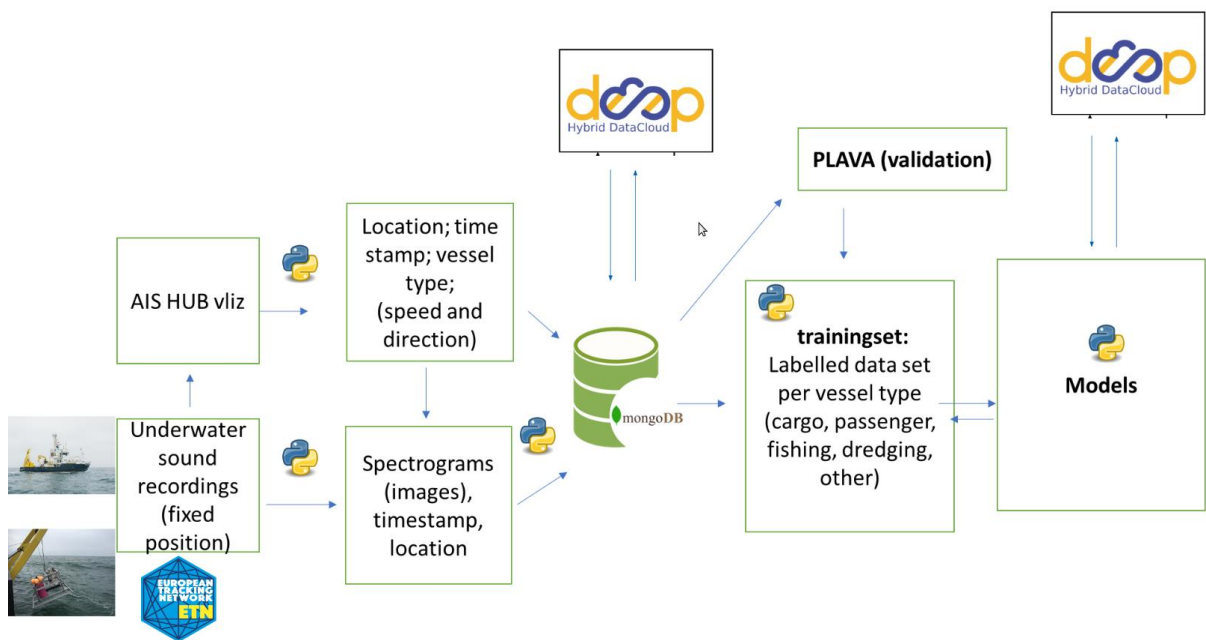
deep
Hybrid DataCloud

deep
Hybrid DataCloud

PLAVA (validation)

AIS HUB vliz

Location; time stamp; vessel type; (speed and direction)

mongoDB

trainingset: Labelled data set per vessel type (cargo, passenger, fishing, dredging, other)

Models

Underwater sound recordings (fixed position)

Spectrograms (images), timestamp, location

EUROPEAN TRACKING NETWORK ETN